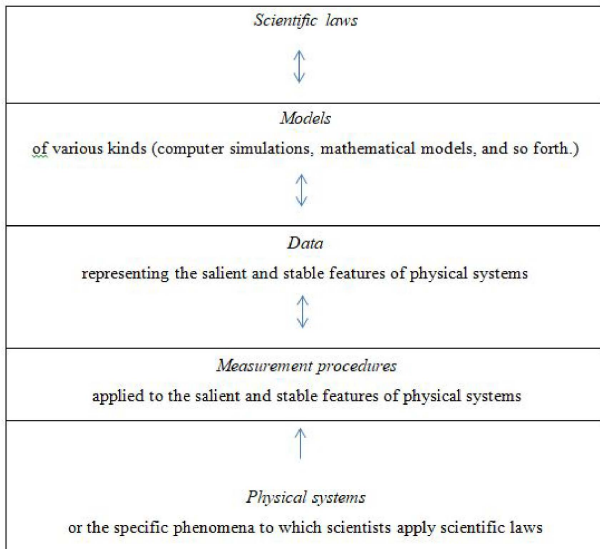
Scientific laws

Models

of various kinds (computer simulations, mathematical models, and so forth.)

Data

representing the salient and stable features of physical systems

Measurement procedures

applied to the salient and stable features of physical systems

Physical systems

or the specific phenomena to which scientists apply scientific laws